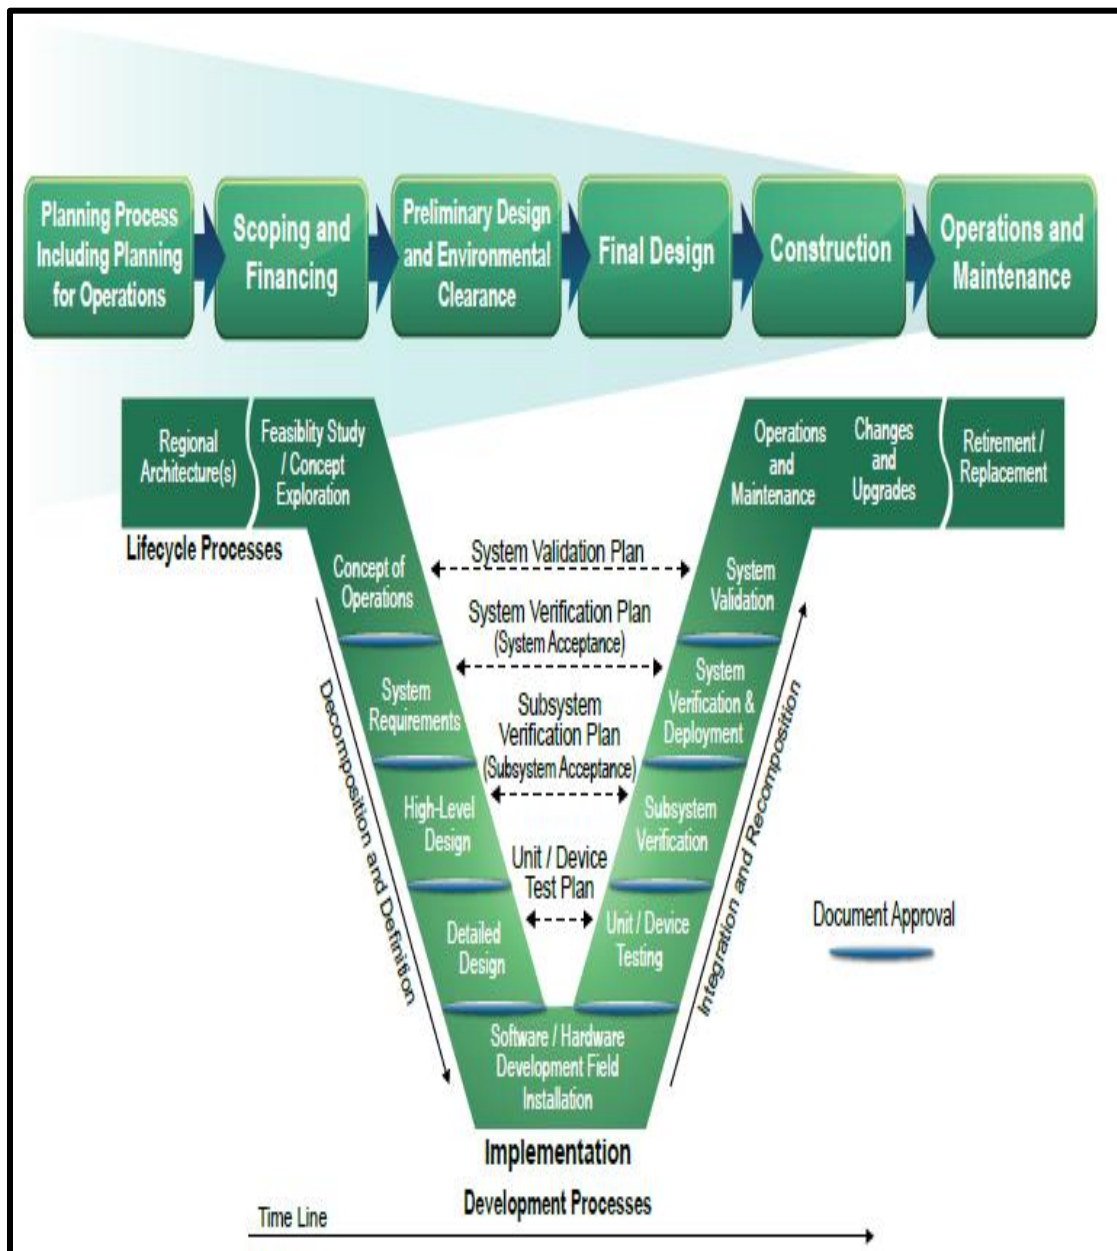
Planning Process Including Planning for Operations

Scoping and Financing

Preliminary Design and Environmental Clearance

Final Design

Construction

Operations and Maintenance

Regional Architecture(s)

Feasiblity Study / Concept Exploration

Lifecycle Processes

Operations and Maintenance

Changes and Upgrades

Retirement / Replacement

Concept of Operations

System Validation Plan

System Validation

System Verification Plan (System Acceptance)

System Requirements

System Verification & Deployment

Subsystem Verification Plan (Subsystem Acceptance)

High-Level Design

Subsystem Verification

Unit / Device Test Plan

Detailed Design

Unit / Device Testing

Decomposition and Definition

Integration and Recomposition

Document Approval

Software / Hardware Development Field Installation

Implementation

Development Processes

Time Line